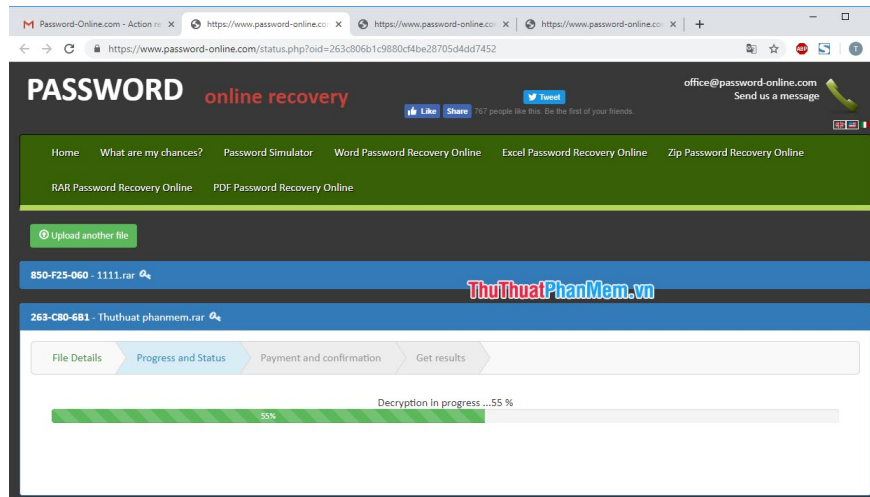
Password-Online.com - Action re
https://www.password-online.co
https://www.password-online.co
https://www.password-online.co

https://www.password-online.com/status.php?oid=263c806b1c9880cf4be28705d4dd7452

PASSWORD online recovery

Tweet

Like Share 767 people like this. Be the first of your friends.

office@password-online.com
Send us a message

Home What are my chances? Password Simulator Word Password Recovery Online Excel Password Recovery Online Zip Password Recovery Online RAR Password Recovery Online PDF Password Recovery Online

Upload another file

850-F25-060 - 1111.rar

ThuThuatPhanMem.vn

263-C80-6B1 - Thuthuat phanmem.rar

File Details Progress and Status Payment and confirmation Get results

Decryption in progress ...55 %

55%